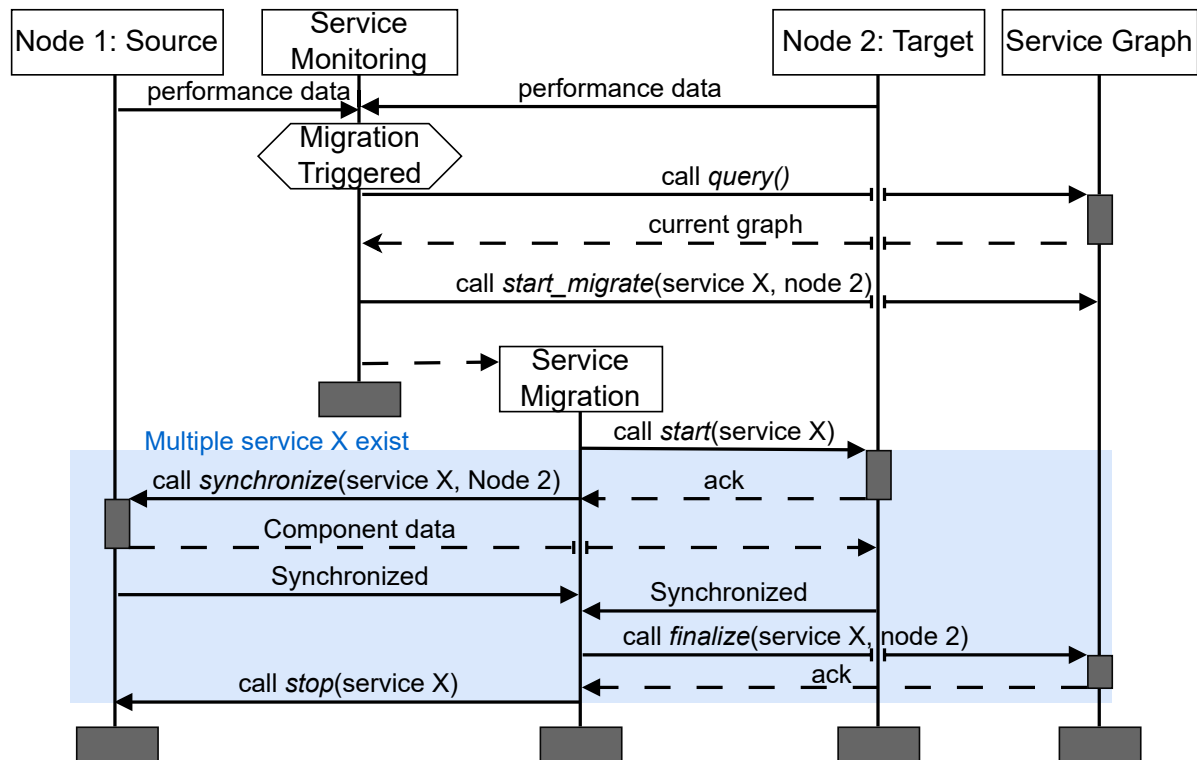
Node 1: Source

Service Monitoring

Node 2: Target

Service Graph

performance data

performance data

Migration Triggered

call *query()*

current graph

call *start_migrate*(service X, node 2)

Service Migration

Multiple service X exist

call *start*(service X)

call *synchronize*(service X, Node 2)

ack

Component data

Synchronized

Synchronized

call *finalize*(service X, node 2)

ack

call *stop*(service X)